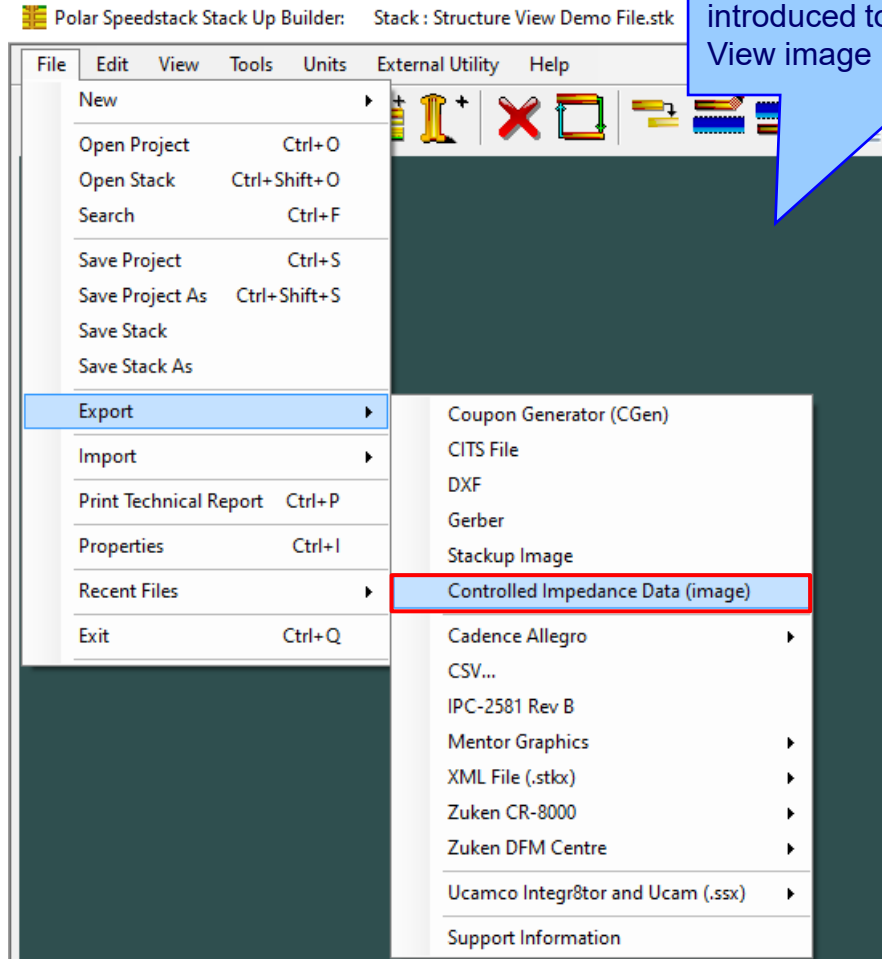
Polar Speedstack Stack Up Builder: Stack : Structure View Demo File.stk

introduced t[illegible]
View image

File Edit View Tools Units External Utility Help

New
Open Project Ctrl+O
Open Stack Ctrl+Shift+O
Search Ctrl+F
Save Project Ctrl+S
Save Project As Ctrl+Shift+S
Save Stack
Save Stack As
Export
Import
Print Technical Report Ctrl+P
Properties Ctrl+I
Recent Files
Exit Ctrl+Q

Coupon Generator (CGen)
CITS File
DXF
Gerber
Stackup Image
Controlled Impedance Data (image)
Cadence Allegro
CSV...
IPC-2581 Rev B
Mentor Graphics
XML File (.stkx)
Zuken CR-8000
Zuken DFM Centre
Ucamco Integr8tor and Ucam (.ssx)
Support Information